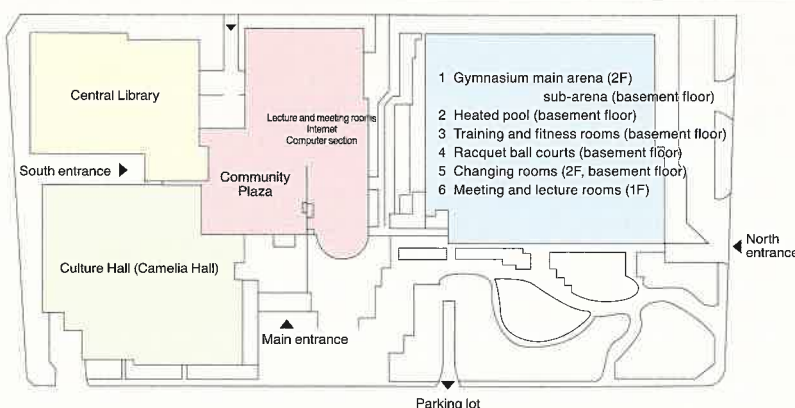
Central Library

Lecture and meeting rooms
Internet
Computer section

Community Plaza

South entrance

Culture Hall (Camelia Hall)

1 Gymnasium main arena (2F)
sub-arena (basement floor)
2 Heated pool (basement floor)
3 Training and fitness rooms (basement floor)
4 Racquet ball courts (basement floor)
5 Changing rooms (2F, basement floor)
6 Meeting and lecture rooms (1F)

North entrance

Main entrance

Parking lot